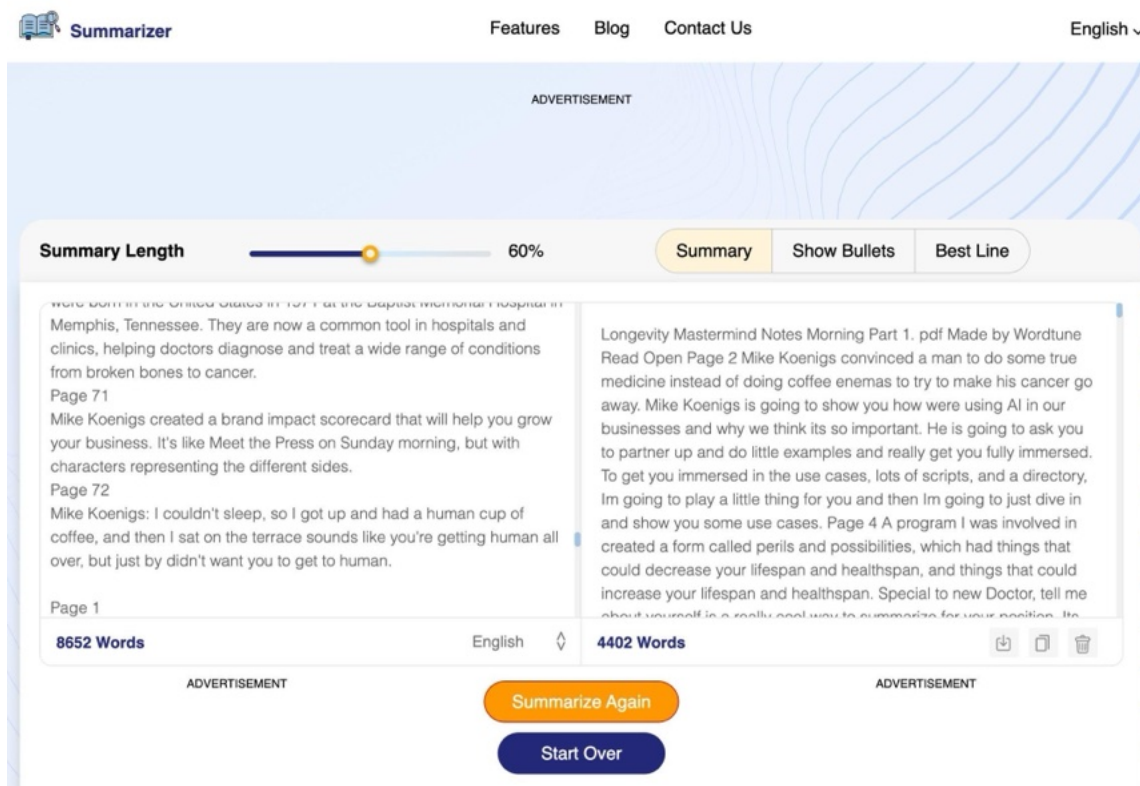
Summarizer

Features Blog Contact Us

English

ADVERTISEMENT

Summary Length 60%

Summary Show Bullets Best Line

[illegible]
Memphis, Tennessee. They are now a common tool in hospitals and clinics, helping doctors diagnose and treat a wide range of conditions from broken bones to cancer.
Page 71
Mike Koenigs created a brand impact scorecard that will help you grow your business. It's like Meet the Press on Sunday morning, but with characters representing the different sides.
Page 72
Mike Koenigs: I couldn't sleep, so I got up and had a human cup of coffee, and then I sat on the terrace sounds like you're getting human all over, but just by didn't want you to get to human.

Page 1

8652 Words English

Longevity Mastermind Notes Morning Part 1. pdf Made by Wordtune Read Open Page 2 Mike Koenigs convinced a man to do some true medicine instead of doing coffee enemas to try to make his cancer go away. Mike Koenigs is going to show you how were using AI in our businesses and why we think its so important. He is going to ask you to partner up and do little examples and really get you fully immersed. To get you immersed in the use cases, lots of scripts, and a directory, Im going to play a little thing for you and then Im going to just dive in and show you some use cases. Page 4 A program I was involved in created a form called perils and possibilities, which had things that could decrease your lifespan and healthspan, and things that could increase your lifespan and healthspan. Special to new Doctor, tell me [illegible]

4402 Words

ADVERTISEMENT

Summarize Again

ADVERTISEMENT

Start Over